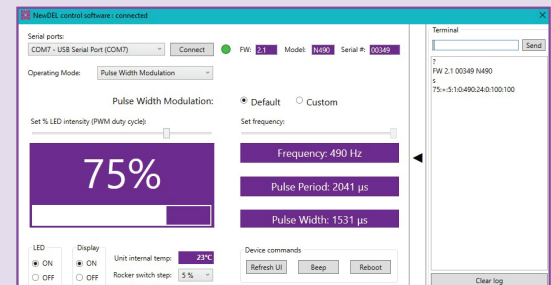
NewDEL control software : connected

Serial ports:
COM7 - USB Serial Port (COM7)
Connect
FW: 2.1 Model: N490 Serial #: 00349

Operating Mode: Pulse Width Modulation

Pulse Width Modulation:
Default
Custom

Set % LED intensity (PWM duty cycle):
Set frequency:

75%

Frequency: 490 Hz
Pulse Period: 2041 µs
Pulse Width: 1531 µs

LED
ON
OFF

Display
ON
OFF

Unit internal temp: 23°C
Rocker switch step: 5 %

Device commands
Refresh UI
Beep
Reboot

Terminal
Send
?
FW 2.1 00349 N490
s
75:+:5:1:0:490:24:0:100:100

Clear log